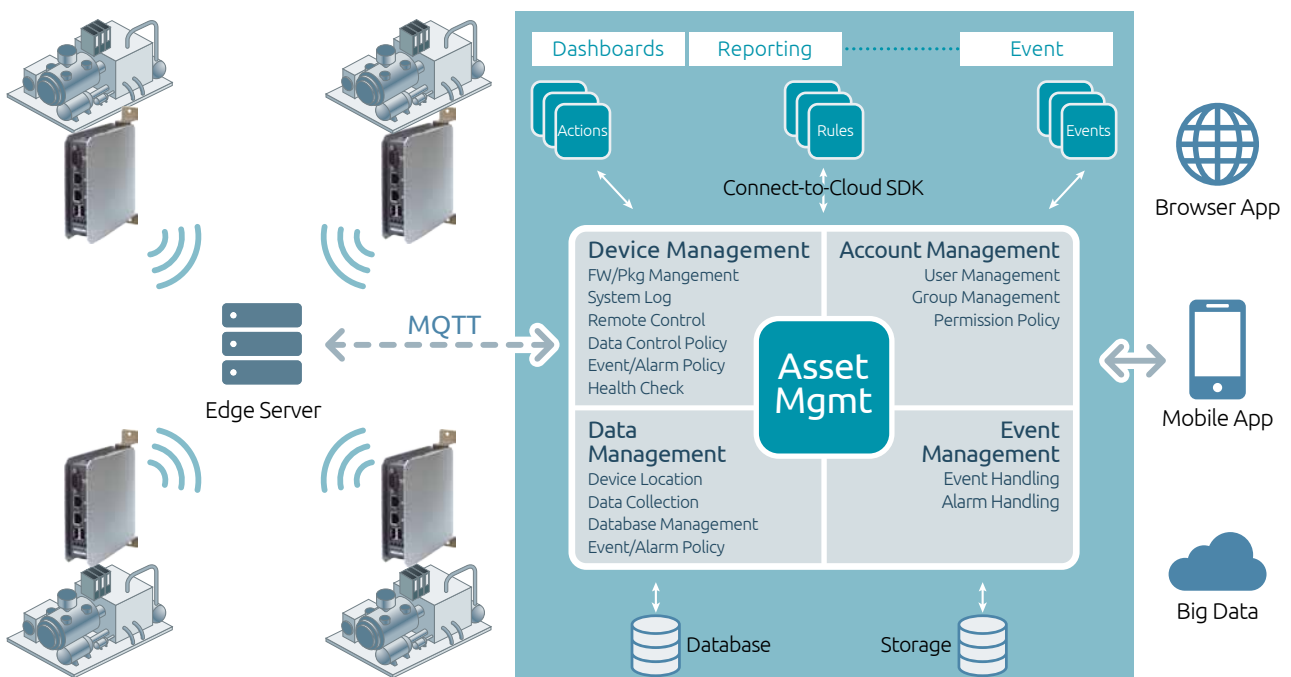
Dashboards
Reporting
Event

Actions
Rules
Events

Connect-to-Cloud SDK

Browser App

MQTT

Edge Server

Device Management
FW/Pkg Mangement
System Log
Remote Control
Data Control Policy
Event/Alarm Policy
Health Check

Account Management
User Management
Group Management
Permission Policy

Asset Mgmt

Mobile App

Data Management
Device Location
Data Collection
Database Management
Event/Alarm Policy

Event Management
Event Handling
Alarm Handling

Big Data

Database
Storage